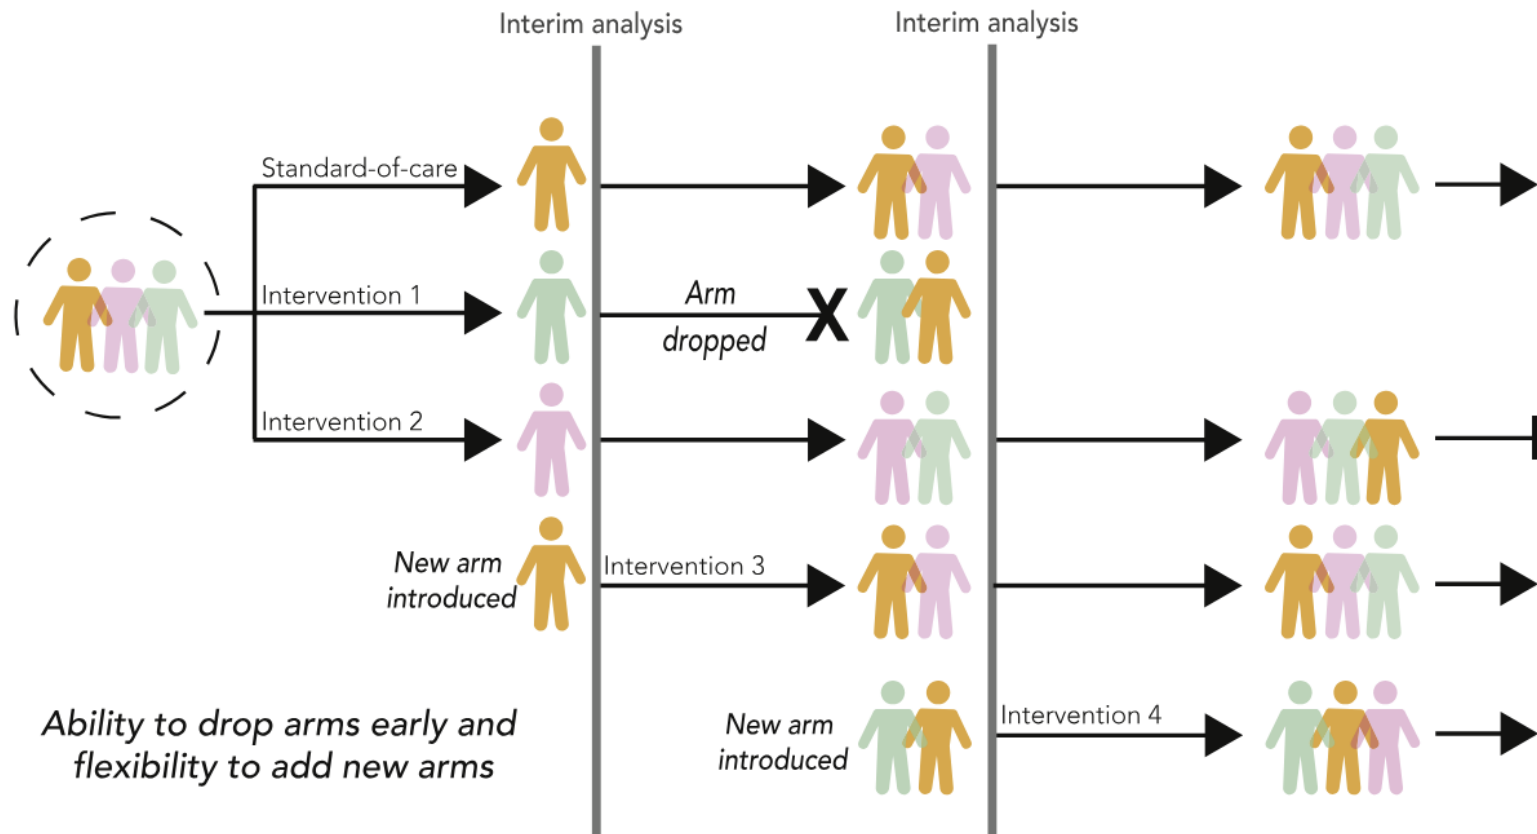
Interim analysis

Interim analysis

Standard-of-care

Intervention 1

Arm dropped

X

Intervention 2

New arm introduced

Intervention 3

New arm introduced

Intervention 4

Ability to drop arms early and flexibility to add new arms